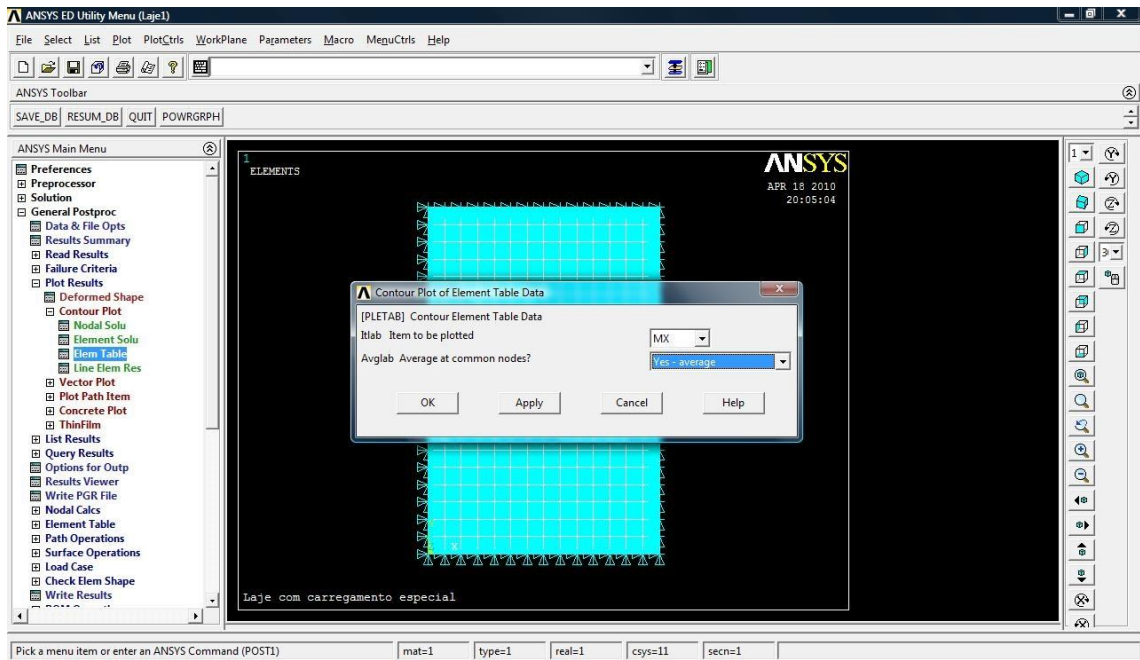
ANSYS ED Utility Menu (Laje1)

File Select List Plot PlotCtrls WorkPlane Parameters Macro MenuCtrls Help

ANSYS Toolbar

SAVE_DB RESUM_DB QUIT POWRGRPH

ANSYS Main Menu

Preferences
Preprocessor
Solution
General Postproc
Data & File Opts
Results Summary
Read Results
Failure Criteria
Plot Results
Deformed Shape
Contour Plot
Nodal Solu
Element Solu
Elem Table
Line Elem Res
Vector Plot
Plot Path Item
Concrete Plot
ThinFilm
List Results
Query Results
Options for Outp
Results Viewer
Write PGR File
Nodal Calcs
Element Table
Path Operations
Surface Operations
Load Case
Check Elem Shape
Write Results

1
ELEMENTS

ANSYS
APR 18 2010
20:05:04

Contour Plot of Element Table Data

[PLETAB] Contour Element Table Data
Itlab Item to be plotted MX
Avglab Average at common nodes? Yes - average

OK Apply Cancel Help

Laje com carregamento especial

1 3

Pick a menu item or enter an ANSYS Command (POST1) mat=1 type=1 real=1 csys=11 secn=1